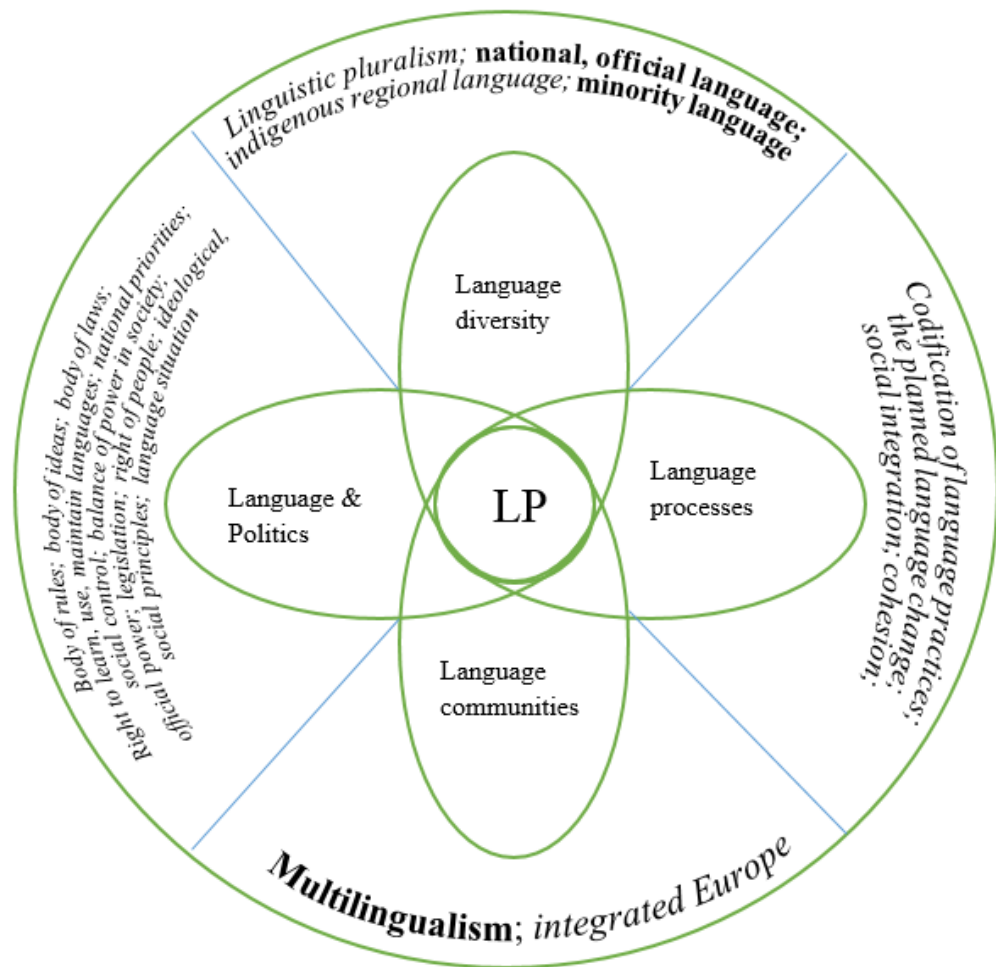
Linguistic pluralism; national, official language; indigenous regional language; minority language

Body of rules; body of ideas; body of laws; Right to learn, use, maintain languages; national priorities; social control; balance of power in society; official power; legislation; right of people; ideological, social principles; language situation

Codification of language practices; the planned language change; social integration; cohesion;

Language diversity

Language & Politics

LP

Language processes

Language communities

Multilingualism; integrated Europe